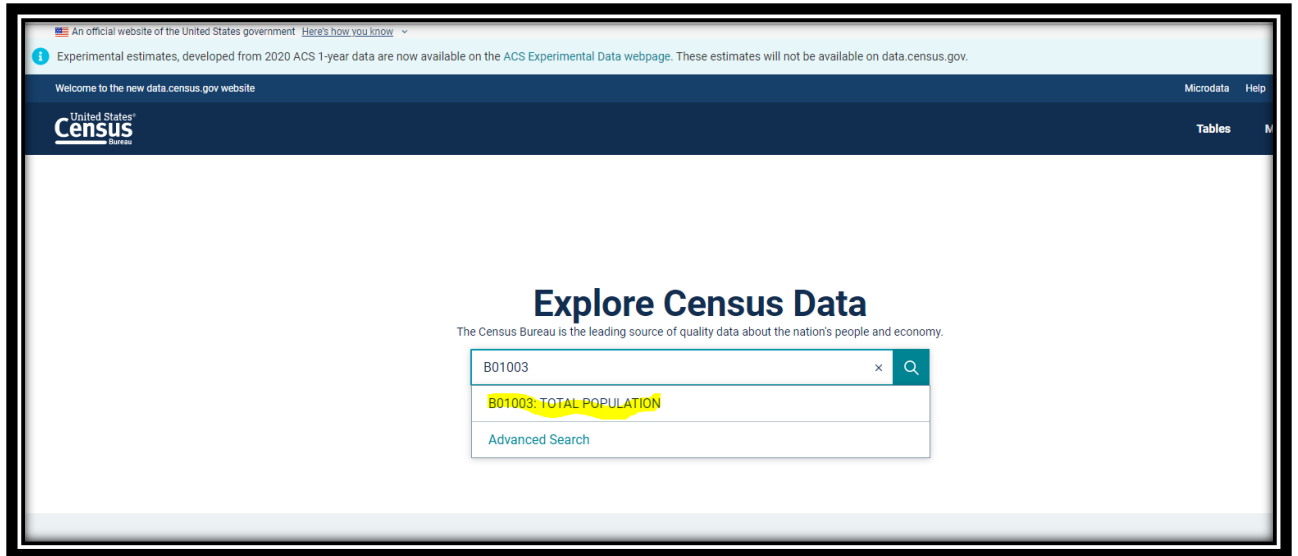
An official website of the United States government Here's how you know

Experimental estimates, developed from 2020 ACS 1-year data are now available on the ACS Experimental Data webpage. These estimates will not be available on data.census.gov.

Welcome to the new data.census.gov website

Microdata Help

United States® Census Bureau

Tables M

Explore Census Data

The Census Bureau is the leading source of quality data about the nation's people and economy.

B01003

×

B01003: TOTAL POPULATION

Advanced Search